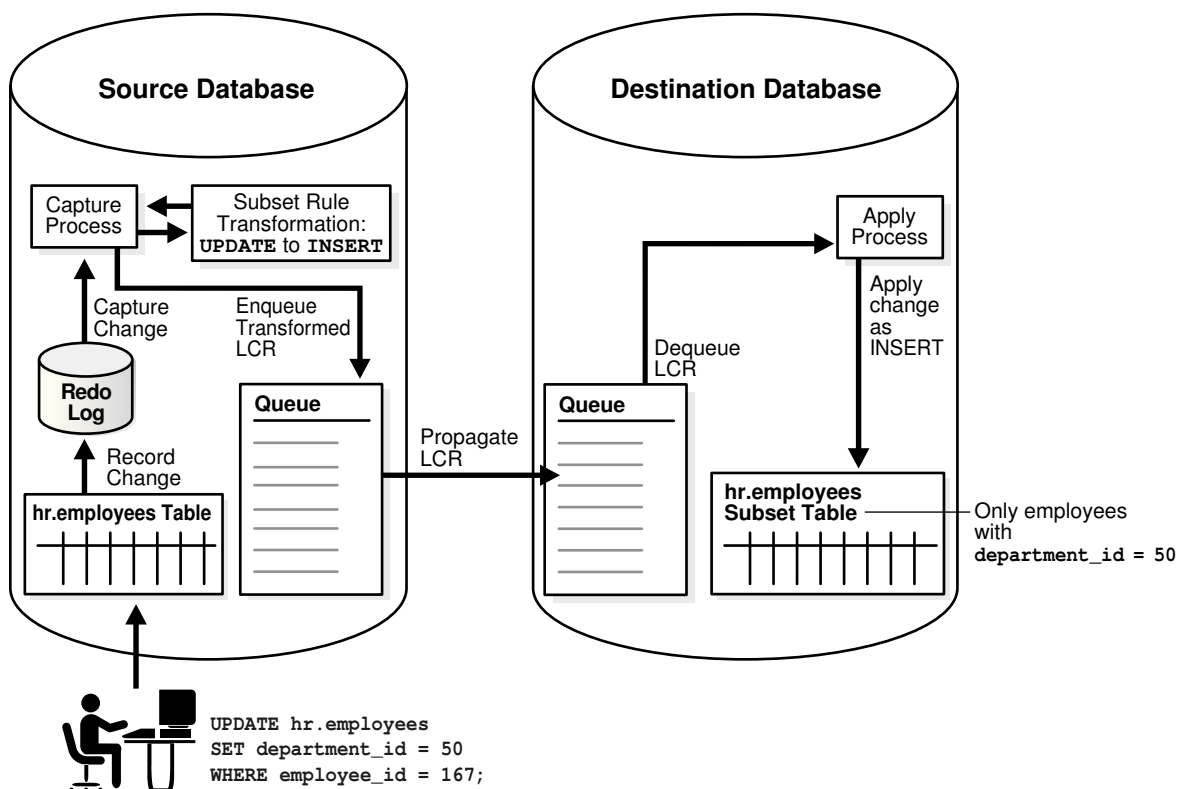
Source Database

Capture Process

Subset Rule Transformation: UPDATE to INSERT

Capture Change

Enqueue Transformed LCR

Redo Log

Record Change

hr.employees Table

Queue

Propagate LCR

Destination Database

Apply Process

Apply change as INSERT

Dequeue LCR

Queue

hr.employees Subset Table

Only employees with department_id = 50

UPDATE hr.employees
SET department_id = 50
WHERE employee_id = 167;